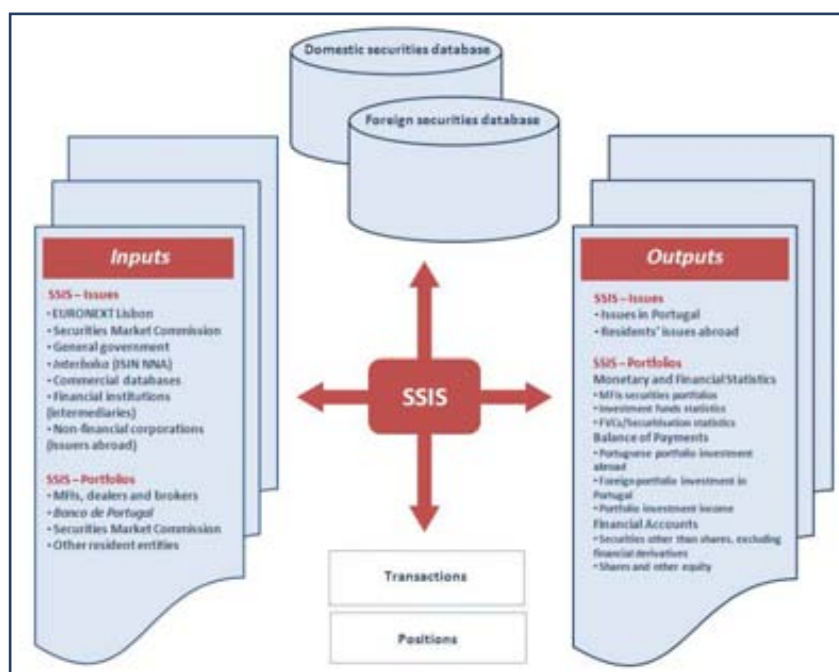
Domestic securities database

Foreign securities database

Inputs

SSIS – Issues
• EURONEXT Lisbon
• Securities Market Commission
• General government
• Interbolsa (ISIN NNA)
• Commercial databases
• Financial institutions (intermediaries)
• Non-financial corporations (issuers abroad)

SSIS – Portfolios
• MFIs, dealers and brokers
• Banco de Portugal
• Securities Market Commission
• Other resident entities

SSIS

Outputs

SSIS – Issues
• Issues in Portugal
• Residents' issues abroad

SSIS – Portfolios
Monetary and Financial Statistics
• MFIs securities portfolios
• Investment funds statistics
• FVCs/Securitisation statistics
Balance of Payments
• Portuguese portfolio investment abroad
• Foreign portfolio investment in Portugal
• Portfolio investment income
Financial Accounts
• Securities other than shares, excluding financial derivatives
• Shares and other equity

Transactions

Positions